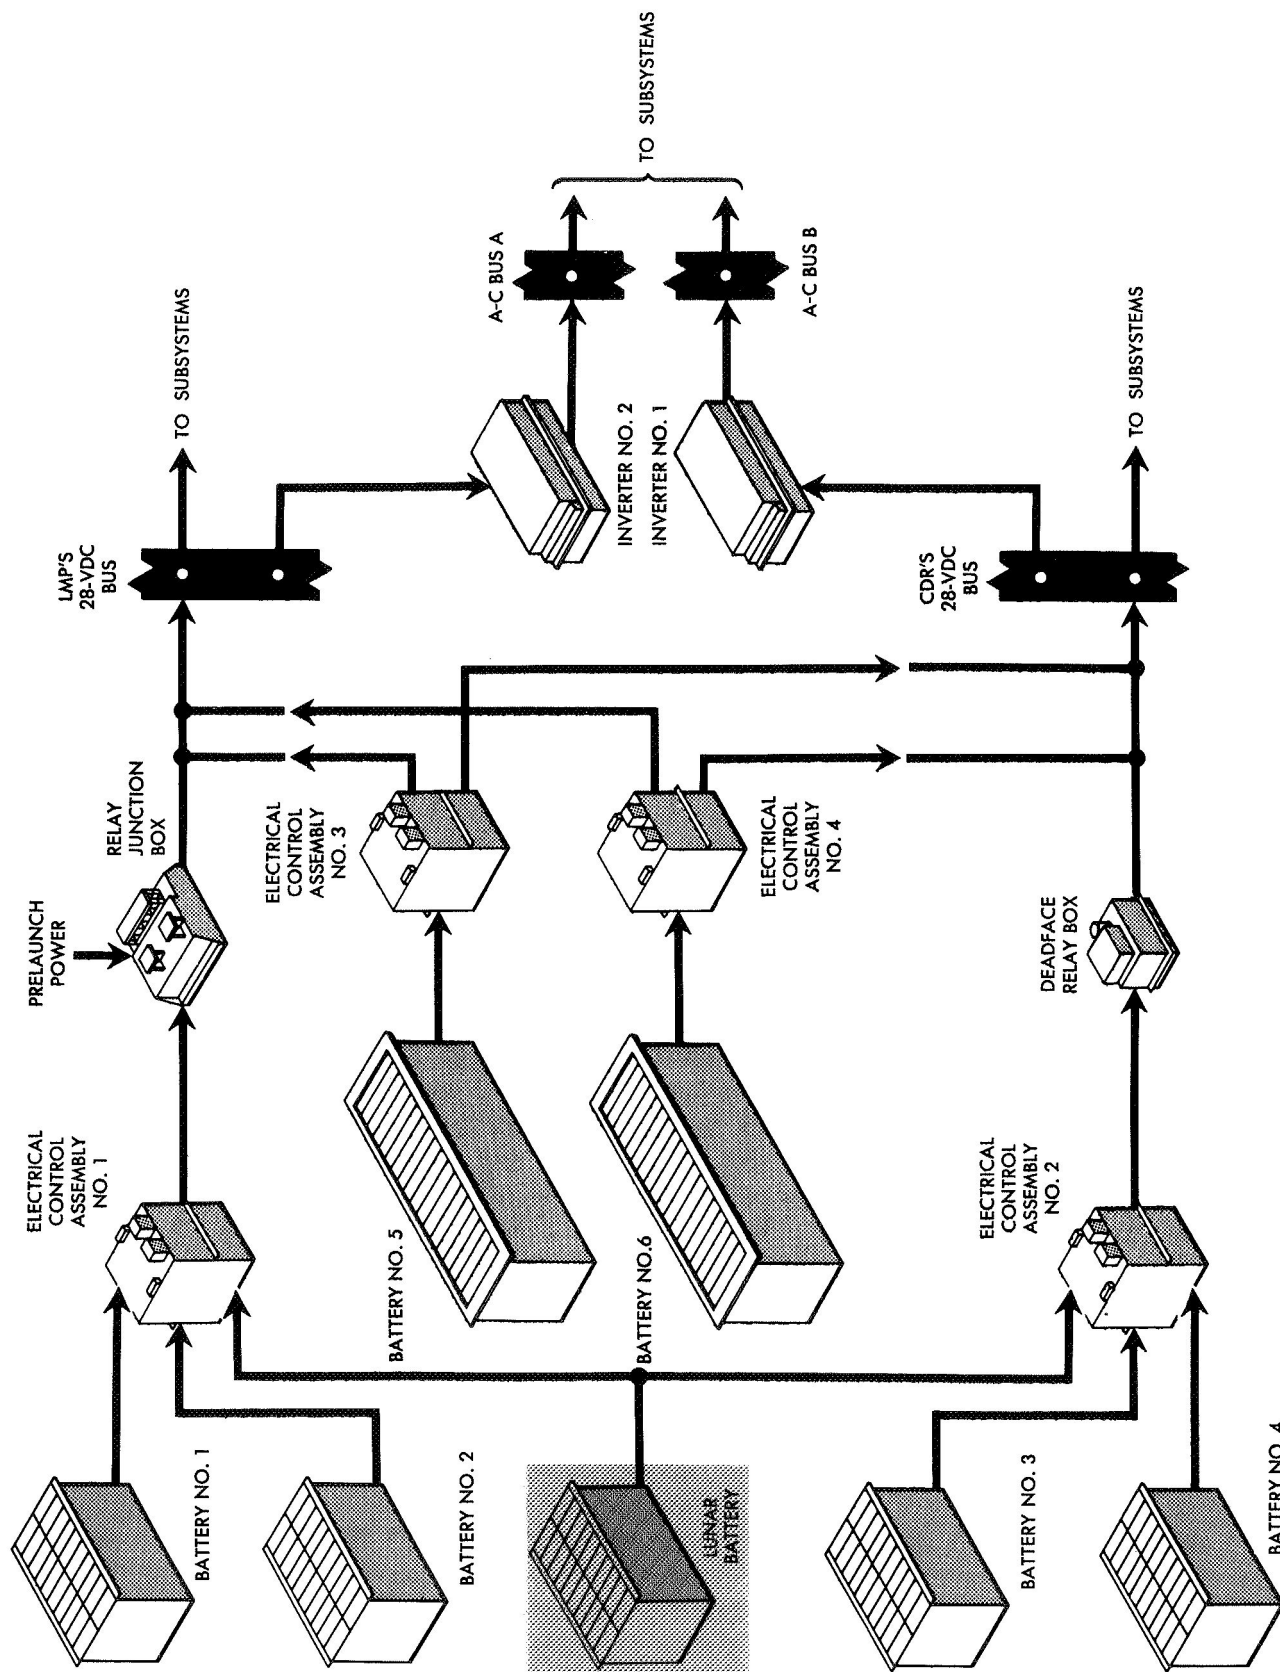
TO SUBSYSTEMS

A-C BUS A

A-C BUS B

TO SUBSYSTEMS

INVERTER NO. 2

INVERTER NO. 1

LMP'S 28-VDC BUS

CDR'S 28-VDC BUS

TO SUBSYSTEMS

PRELAUNCH POWER

RELAY JUNCTION BOX

ELECTRICAL CONTROL ASSEMBLY NO. 3

ELECTRICAL CONTROL ASSEMBLY NO. 4

DEADFACE RELAY BOX

ELECTRICAL CONTROL ASSEMBLY NO. 1

BATTERY NO. 5

BATTERY NO.6

ELECTRICAL CONTROL ASSEMBLY NO. 2

BATTERY NO. 1

BATTERY NO. 2

LUNAR BATTERY

BATTERY NO. 3

BATTERY NO. 4